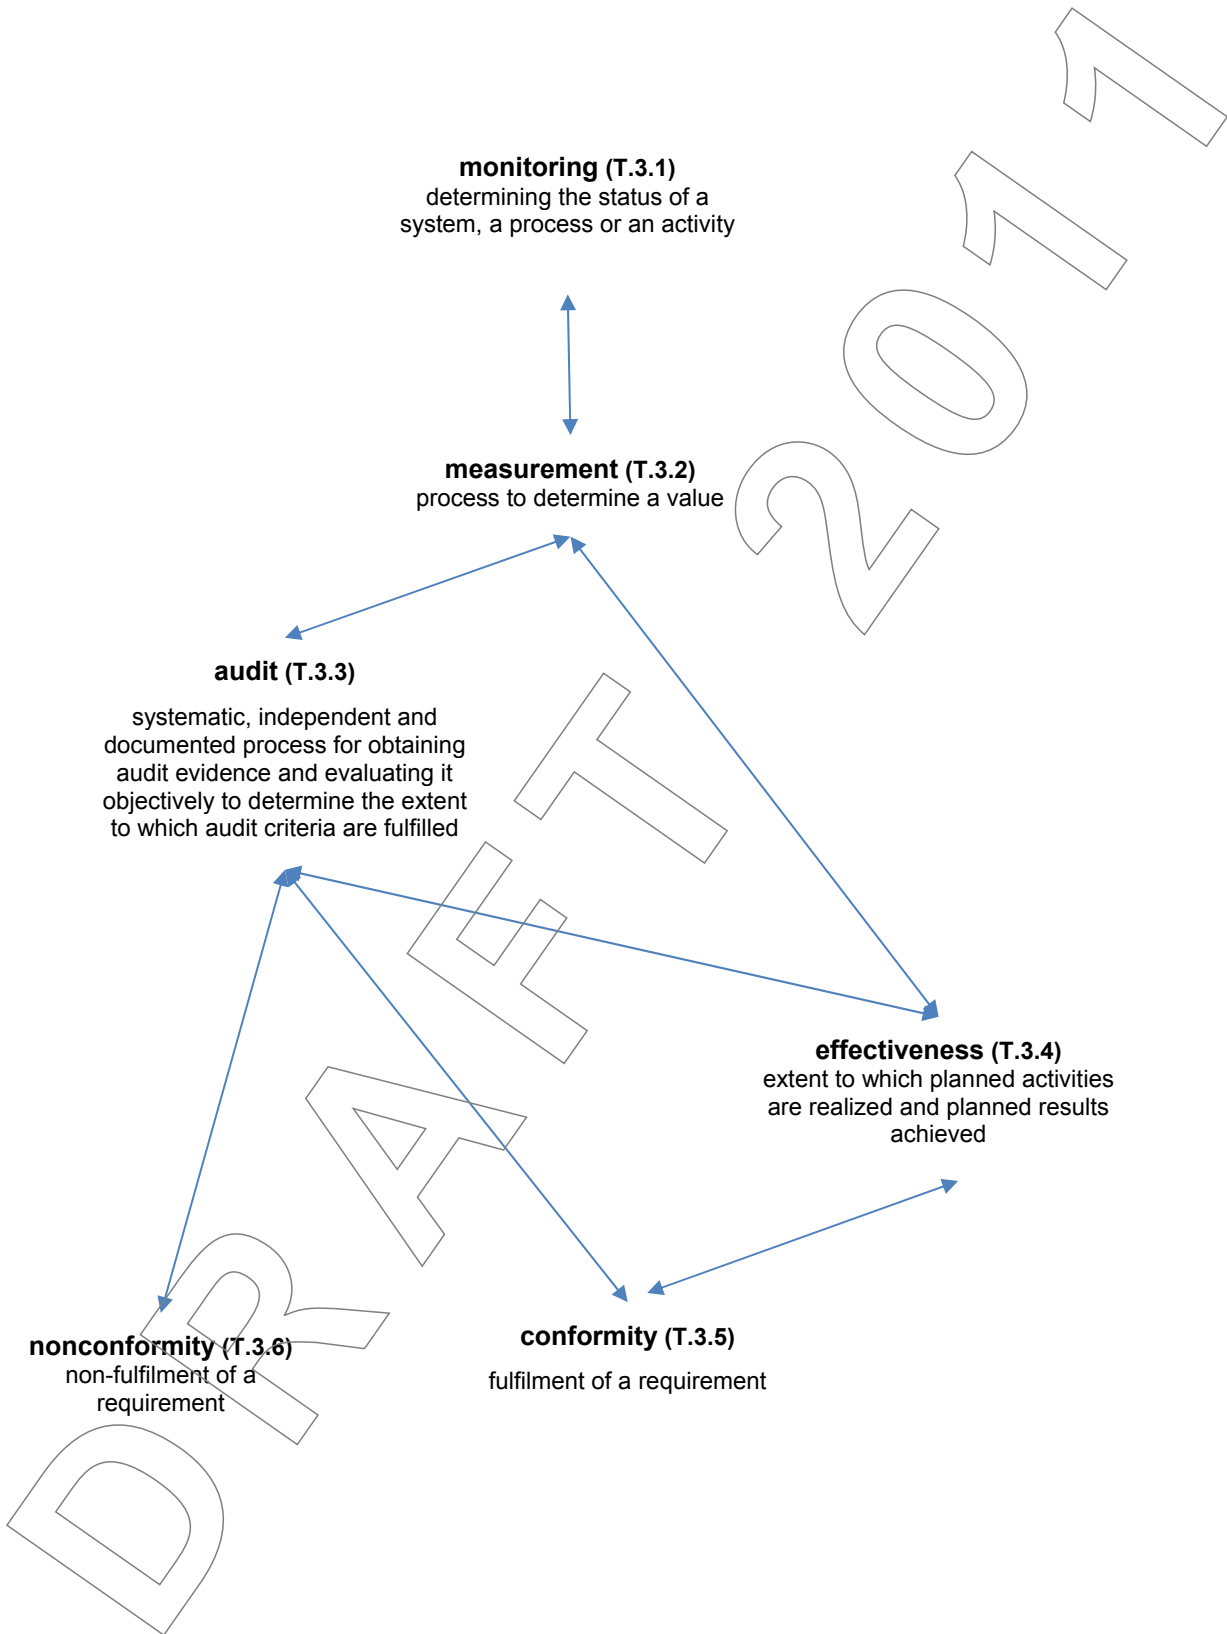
**monitoring** (T.3.1)
determining the status of a system, a process or an activity

**measurement** (T.3.2)
process to determine a value

**audit** (T.3.3)

systematic, independent and documented process for obtaining audit evidence and evaluating it objectively to determine the extent to which audit criteria are fulfilled

**effectiveness** (T.3.4)
extent to which planned activities are realized and planned results achieved

**nonconformity** (T.3.6)
non-fulfilment of a requirement

**conformity** (T.3.5)

fulfilment of a requirement

DRAFT 2011